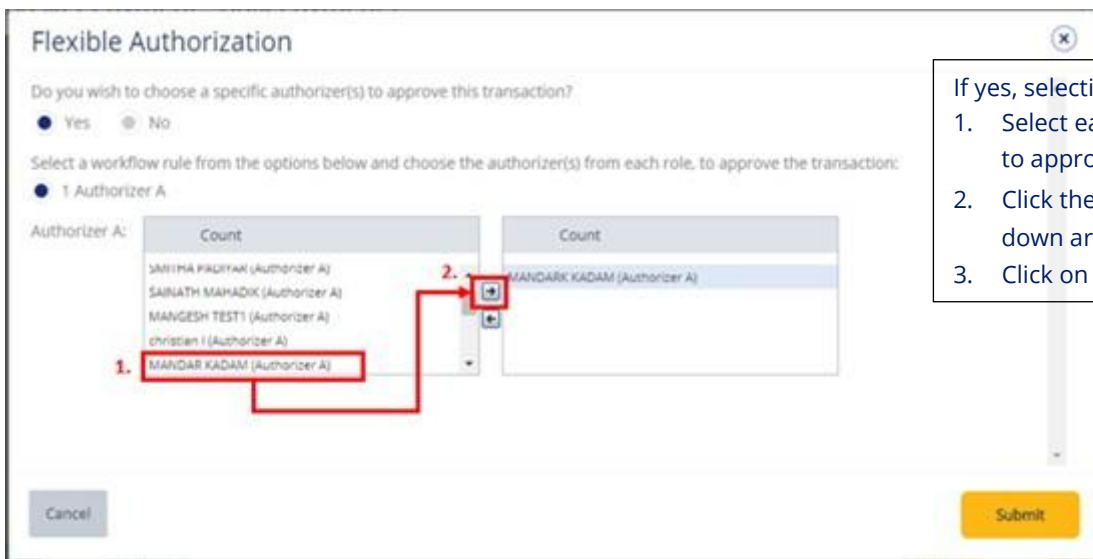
Flexible Authorization

Do you wish to choose a specific authorizer(s) to approve this transaction?

Yes No

Select a workflow rule from the options below and choose the authorizer(s) from each role, to approve the transaction:

1 Authorizer A

Authorizer A:

| Count |
|---|
| SMITHA PADIYAR (Authorizer A) |
| SAINATH MAHADIK (Authorizer A) |
| MANGESH TEST1 (Authorizer A) |
| christian I (Authorizer A) |
| MANDAR KADAM (Authorizer A) |

1.

2.

| Count |
|---|
| MANDARK KADAM (Authorizer A) |

If yes, selecti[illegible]
1. Select ea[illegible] to appro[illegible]
2. Click the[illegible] down ar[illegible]
3. Click on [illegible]

Cancel

Submit